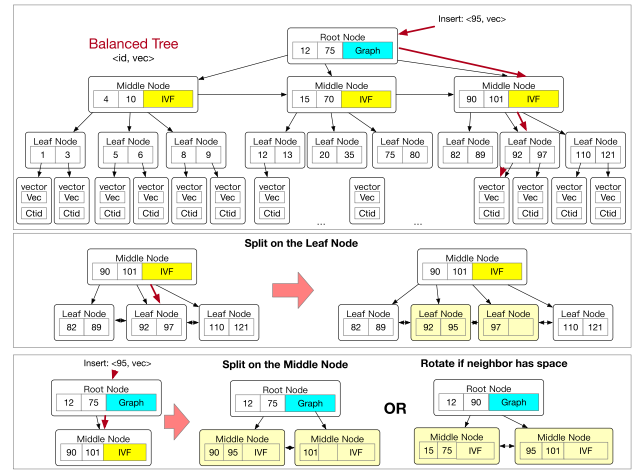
Balanced Tree
<id, vec>

Insert: <95, vec>

Root Node
12 75 Graph

Middle Node
4 10 IVF

Middle Node
15 70 IVF

Middle Node
90 101 IVF

Leaf Node
1 3

Leaf Node
5 6

Leaf Node
8 9

Leaf Node
12 13

Leaf Node
20 35

Leaf Node
75 80

Leaf Node
82 89

Leaf Node
92 97

Leaf Node
110 121

vector
Vec
Ctid

vector
Vec
Ctid

vector
Vec
Ctid

vector
Vec
Ctid

vector
Vec
Ctid

vector
Vec
Ctid

vector
Vec
Ctid

vector
Vec
Ctid

vector
Vec
Ctid

vector
Vec
Ctid

vector
Vec
Ctid

vector
Vec
Ctid

...

...

Split on the Leaf Node

Middle Node
90 101 IVF

Leaf Node
82 89

Leaf Node
92 97

Leaf Node
110 121

Middle Node
90 101 IVF

Leaf Node
82 89

Leaf Node
92 95

Leaf Node
97

Leaf Node
110 121

Insert: <95, vec>

Root Node
12 75 Graph

Middle Node
90 101 IVF

Split on the Middle Node

Root Node
12 75 Graph

Middle Node
90 95 IVF

Middle Node
101 IVF

OR

Rotate if neighbor has space

Root Node
12 90 Graph

Middle Node
15 75 IVF

Middle Node
95 101 IVF